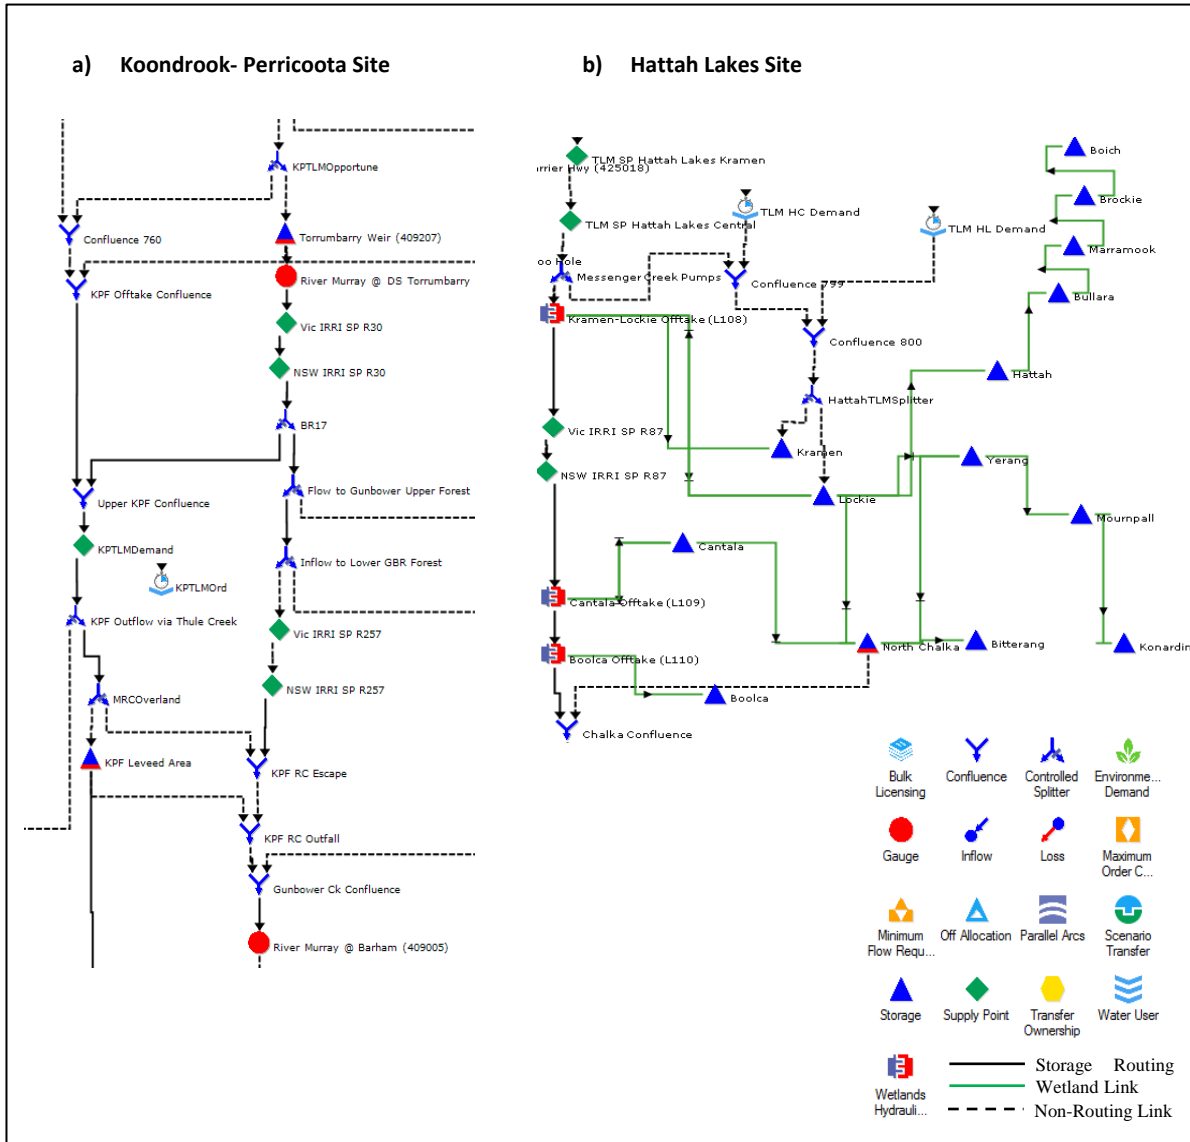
a) Koondrook- Perricoota Site

KPTLMOpportune
Confluence 760
Torrumbarry Weir (409207)
KPF Offtake Confluence
River Murray @ DS Torrumbarry
Vic IRRI SP R30
NSW IRRI SP R30
BR17
Upper KPF Confluence
Flow to Gunbower Upper Forest
KPTLMDemand
KPTLMOrd
Inflow to Lower GBR Forest
KPF Outflow via Thule Creek
Vic IRRI SP R257
MRCOverland
NSW IRRI SP R257
KPF Leveed Area
KPF RC Escape
KPF RC Outfall
Gunbower Ck Confluence
River Murray @ Barham (409005)

b) Hattah Lakes Site

TLM SP Hattah Lakes Kramen
rrier Hwy (425018)
TLM HC Demand
TLM SP Hattah Lakes Central
TLM HL Demand
Boich
Brockie
Marramook
oo Hole
Messenger Creek Pumps
Confluence 799
Bullara
Kramen-Lockie Offtake (L108)
Confluence 800
Hattah
HattahTLMSplitter
Vic IRRI SP R87
Kramen
NSW IRRI SP R87
Yerang
Lockie
Mournpall
Cantala
Cantala Offtake (L109)
North Chalka
Bitterang
Konardin
Boolca Offtake (L110)
Boolca
Chalka Confluence

Bulk Licensing
Confluence
Controlled Splitter
Environme... Demand
Gauge
Inflow
Loss
Maximum Order C...
Minimum Flow Requ...
Off Allocation
Parallel Arcs
Scenario Transfer
Storage
Supply Point
Transfer Ownership
Water User
Wetlands Hydrauli...
Storage Routing
Wetland Link
Non-Routing Link